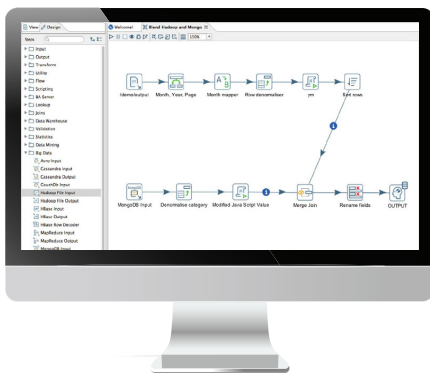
View Design
Steps
Input
Output
Transform
Utility
Flow
Scripting
BA Server
Lookup
Joins
Data Warehouse
Validation
Statistics
Data Mining
Big Data
Avro Input
Cassandra Input
Cassandra Output
CouchDb Input
Hadoop File Input
Hadoop File Output
HBase Input
HBase Output
HBase Row Decoder
MapReduce Input
MapReduce Output
MongoDB Input

Welcome! Blend Hadoop and Mongo
100%

Idemo/output
Month, Year, Page
Month mapper
Row denormaliser
yes
Sort rows
MongoDB Input
Denormalise category
Modified Java Script Value
Merge Join
Rename fields
OUTPUT